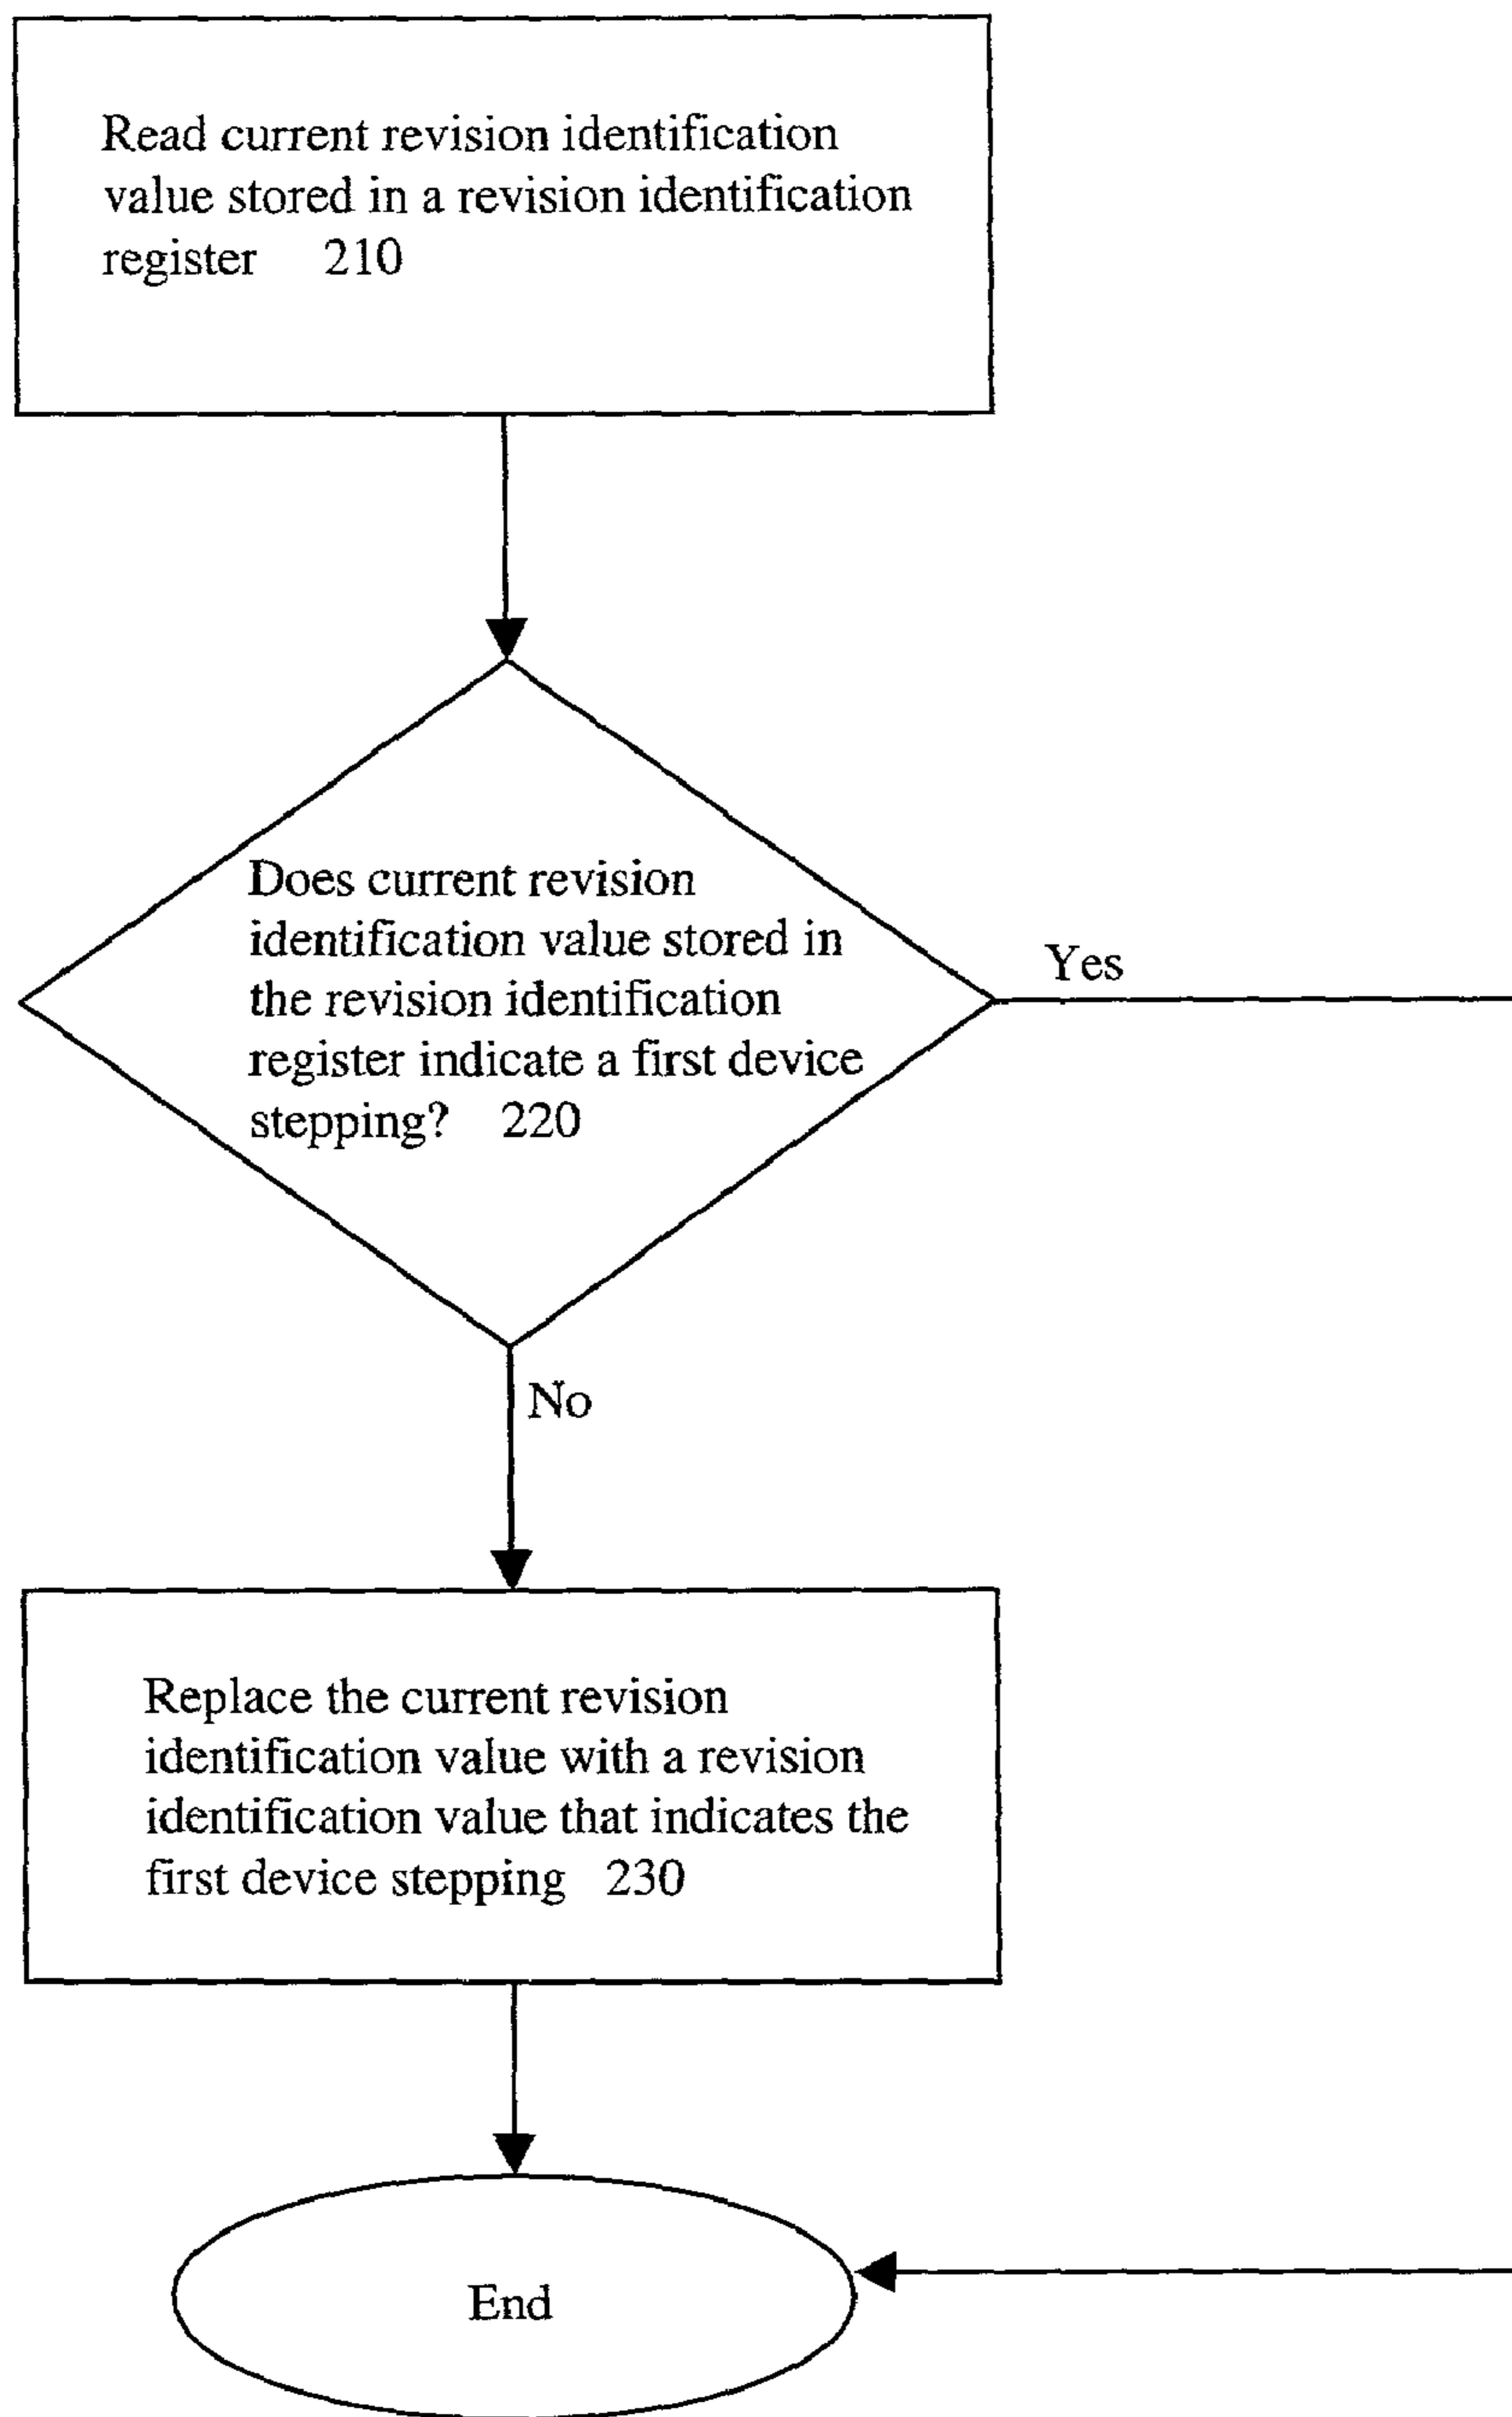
Read current revision identification value stored in a revision identification register 210

Does current revision identification value stored in the revision identification register indicate a first device stepping? 220

Yes

No

Replace the current revision identification value with a revision identification value that indicates the first device stepping 230

End